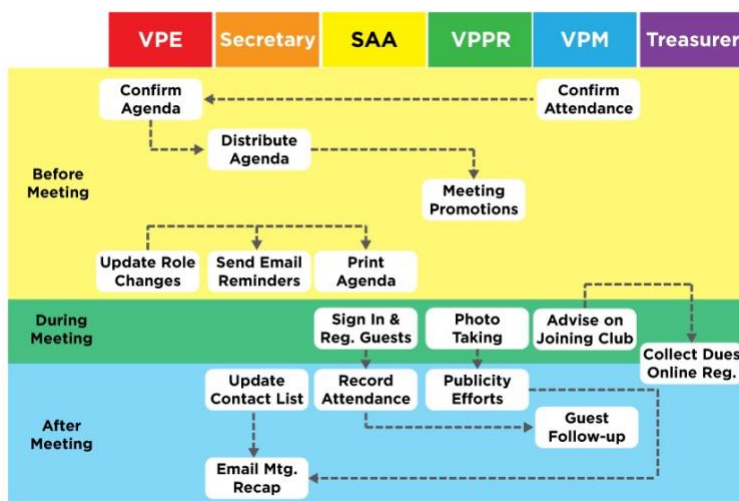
| VPE | Secretary | SAA | VPPR | VPM | Treasurer |
|---|---|---|---|---|---|

Before Meeting

Confirm Agenda

Confirm Attendance

Distribute Agenda

Meeting Promotions

Update Role Changes

Send Email Reminders

Print Agenda

During Meeting

Sign In & Reg. Guests

Photo Taking

Advise on Joining Club

Collect Dues Online Reg.

After Meeting

Update Contact List

Record Attendance

Publicity Efforts

Guest Follow-up

Email Mtg. Recap